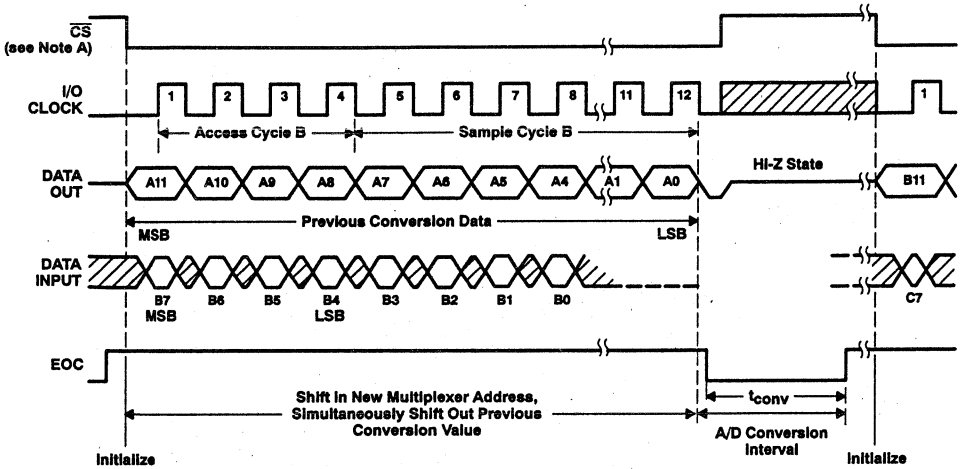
$\overline{CS}$
(see Note A)

I/O
CLOCK

1 2 3 4 5 6 7 8 11 12 1

Access Cycle B
Sample Cycle B

DATA
OUT

A11 A10 A9 A8 A7 A6 A5 A4 A1 A0

Hi-Z State

B11

Previous Conversion Data

MSB
LSB

DATA
INPUT

B7 B6 B5 B4 B3 B2 B1 B0
MSB LSB

C7

EOC

Shift in New Multiplexer Address, Simultaneously Shift Out Previous Conversion Value

$t_{conv}$

A/D Conversion Interval

Initialize

Initialize